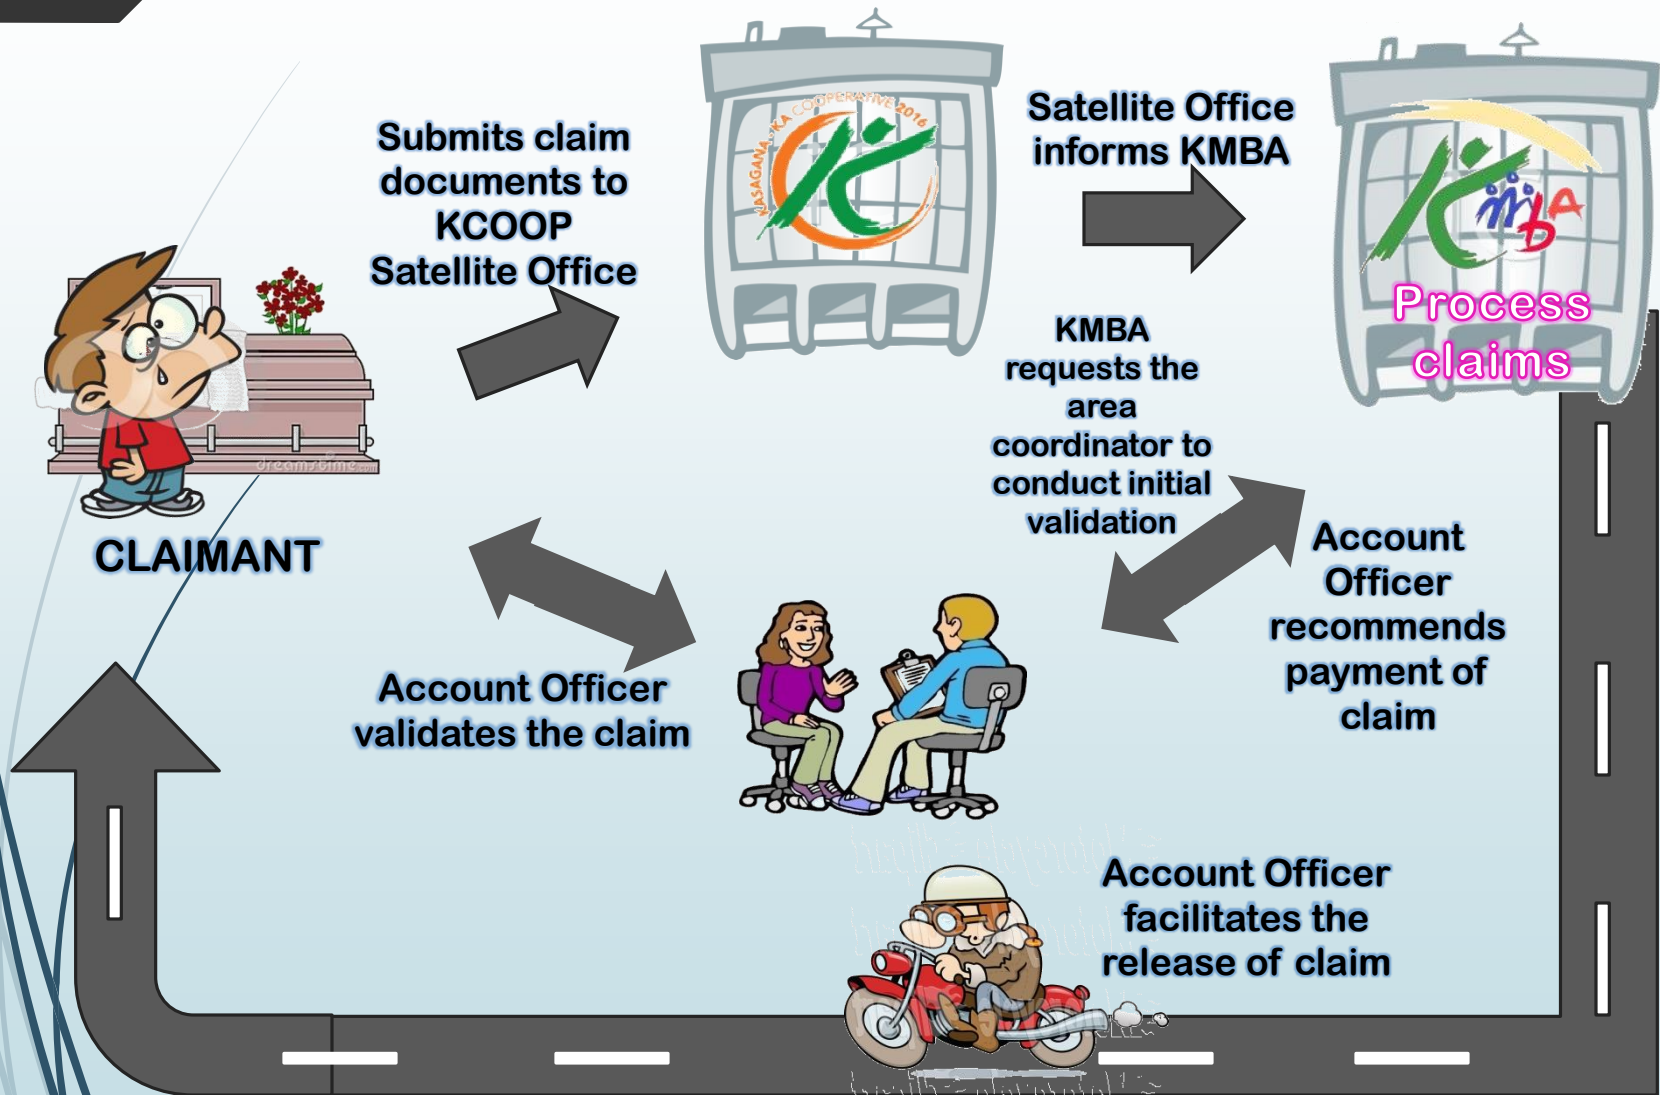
Submits claim documents to KCOOP Satellite Office

KASAGANA-KA COOPERATIVE 2016

Satellite Office informs KMBA

Process claims

KMBA requests the area coordinator to conduct initial validation

CLAIMANT

dreamstime.com

Account Officer recommends payment of claim

Account Officer validates the claim

Account Officer facilitates the release of claim